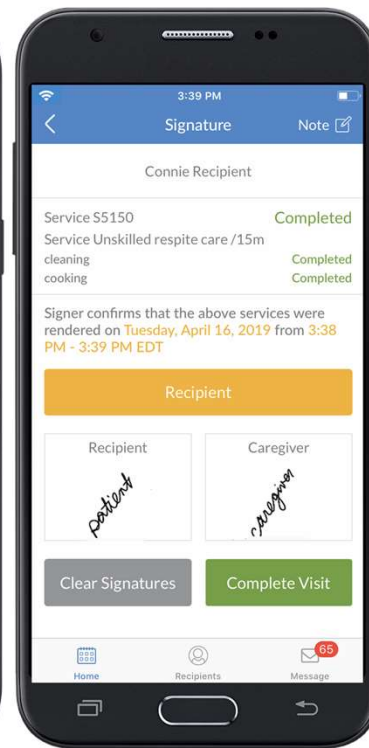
3:39 PM

Signature

Note

Connie Recipient

Service S5150

Completed

Service Unskilled respite care /15m

cleaning

Completed

cooking

Completed

Signer confirms that the above services were rendered on Tuesday, April 16, 2019 from 3:38 PM - 3:39 PM EDT

Recipient

Recipient

Caregiver

patient

caregiver

Clear Signatures

Complete Visit

Home

Recipients

65

Message